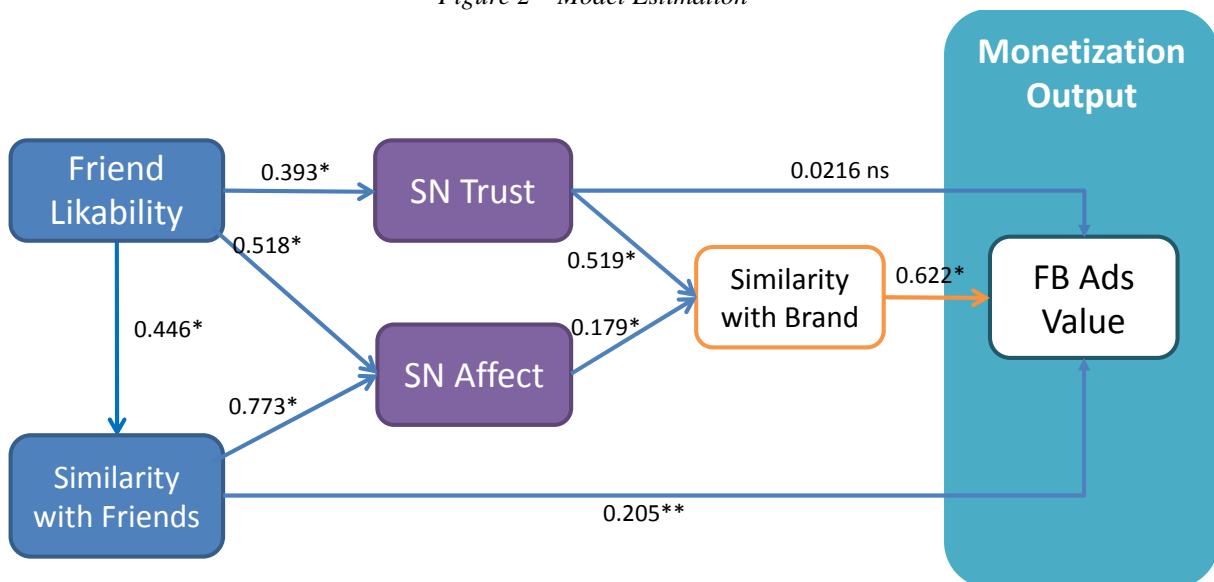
Figure 2 – Model Estimation

Monetization Output

Friend Likability

0.393*

SN Trust

0.0216 ns

0.518*

0.519*

Similarity with Brand

0.622*

FB Ads Value

0.446*

0.179*

SN Affect

0.773*

Similarity with Friends

0.205**